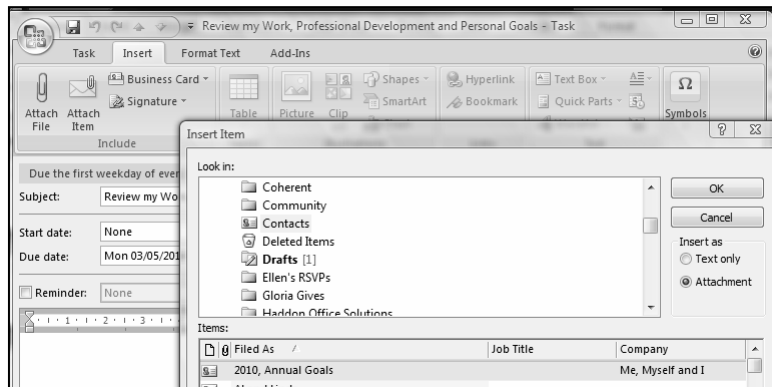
Review my Work, Professional Development and Personal Goals - Task

Task | Insert | Format Text | Add-Ins

Business Card
Signature
Attach File | Attach Item
Include
Table | Picture | Clip
Shapes | SmartArt
Hyperlink | Bookmark
Text Box | Quick Parts
Symbols

Insert Item

Due the first weekday of ever
Subject: Review my Wo
Start date: None
Due date: Mon 03/05/201
Reminder: None

Look in:
Coherent
Community
Contacts
Deleted Items
Drafts [1]
Ellen's RSVPs
Gloria Gives
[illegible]

OK
Cancel
Insert as
Text only
Attachment

Items:

| Filed As | Job Title | Company |
|---|---|---|
| 2010, Annual Goals | | Me, Myself and I |